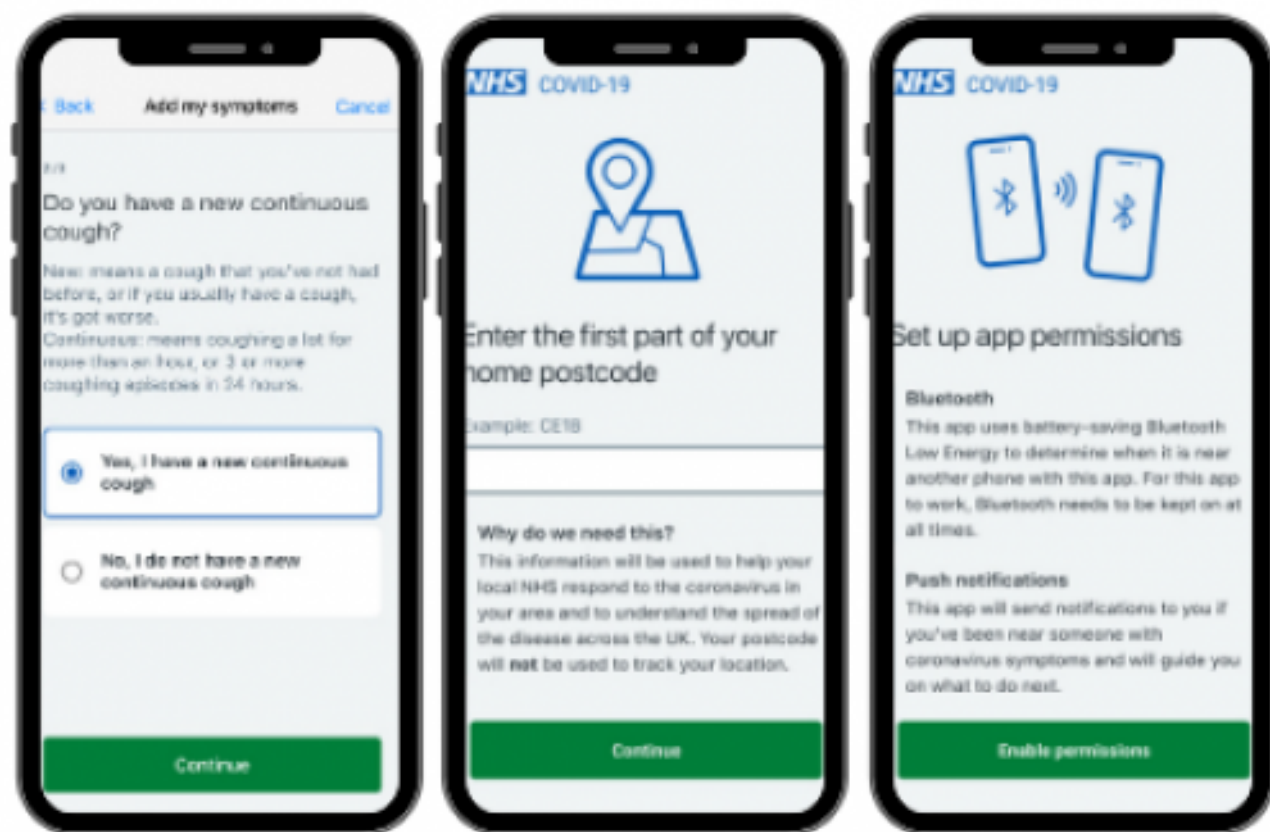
< Back Add my symptoms Cancel

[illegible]

Do you have a new continuous cough?

New: means a cough that you've not had before, or if you usually have a cough, it's got worse.
Continuous: means coughing a lot for more than an hour, or 3 or more coughing episodes in 24 hours.

Yes, I have a new continuous cough

No, I do not have a new continuous cough

Continue

NHS COVID-19

Enter the first part of your home postcode

Example: CE18

Why do we need this?
This information will be used to help your local NHS respond to the coronavirus in your area and to understand the spread of the disease across the UK. Your postcode will not be used to track your location.

Continue

NHS COVID-19

Set up app permissions

Bluetooth
This app uses battery-saving Bluetooth Low Energy to determine when it is near another phone with this app. For this app to work, Bluetooth needs to be kept on at all times.

Push notifications
This app will send notifications to you if you've been near someone with coronavirus symptoms and will guide you on what to do next.

Enable permissions